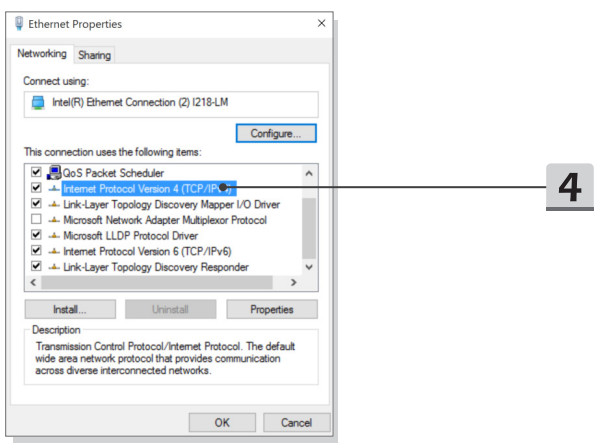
Ethernet Properties

Networking Sharing

Connect using:

Intel(R) Ethernet Connection (2) I218-LM

Configure...

This connection uses the following items:

QoS Packet Scheduler
Internet Protocol Version 4 (TCP/IPv4)
Link-Layer Topology Discovery Mapper I/O Driver
Microsoft Network Adapter Multiplexor Protocol
Microsoft LLDP Protocol Driver
Internet Protocol Version 6 (TCP/IPv6)
Link-Layer Topology Discovery Responder

4

Install... Uninstall Properties

Description
Transmission Control Protocol/Internet Protocol. The default wide area network protocol that provides communication across diverse interconnected networks.

OK Cancel